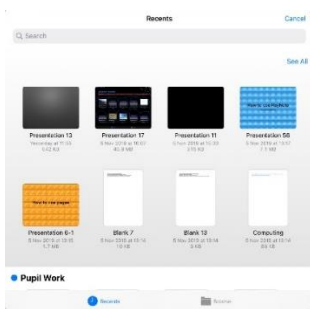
Recents

Cancel

Search

See All

Presentation 13
Yesterday at 11:55
4.6 MB

Presentation 17
8 Nov 2019 at 16:03
40.9 MB

Presentation 11
6 Nov 2019 at 14:05
2.9 MB

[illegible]

Presentation 56
6 Nov 2019 at 13:57
1.1 MB

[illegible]

Presentation 6-1
8 Nov 2019 at 15:55
1.7 MB

Blank 7
8 Nov 2019 at 16:14
10 kB

Blank 13
8 Nov 2019 at 16:14
9 kB

Computing
8 Nov 2019 at 16:14
64 kB

Pupil Work

Recents

Browse